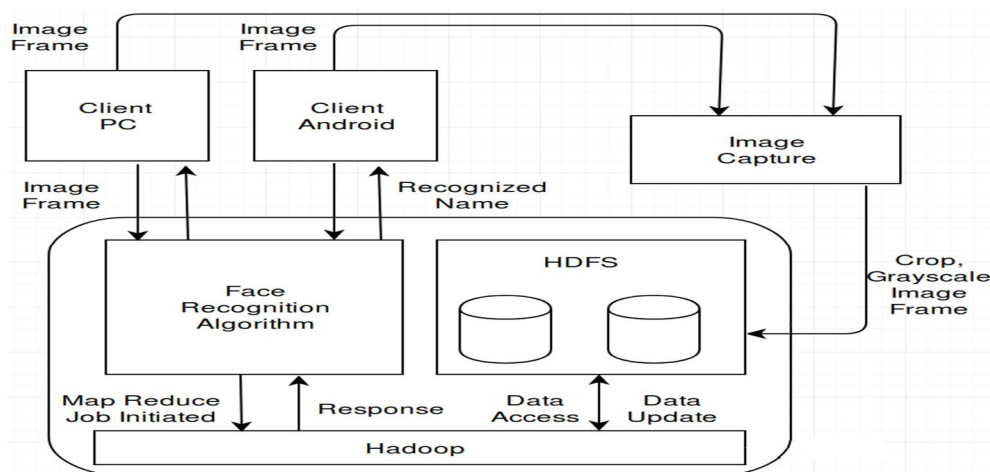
Image Frame

Image Frame

Client PC

Client Android

Image Capture

Image Frame

Recognized Name

Face Recognition Algorithm

HDFS

Crop, Grayscale Image Frame

Map Reduce Job Initiated

Response

Data Access

Data Update

Hadoop